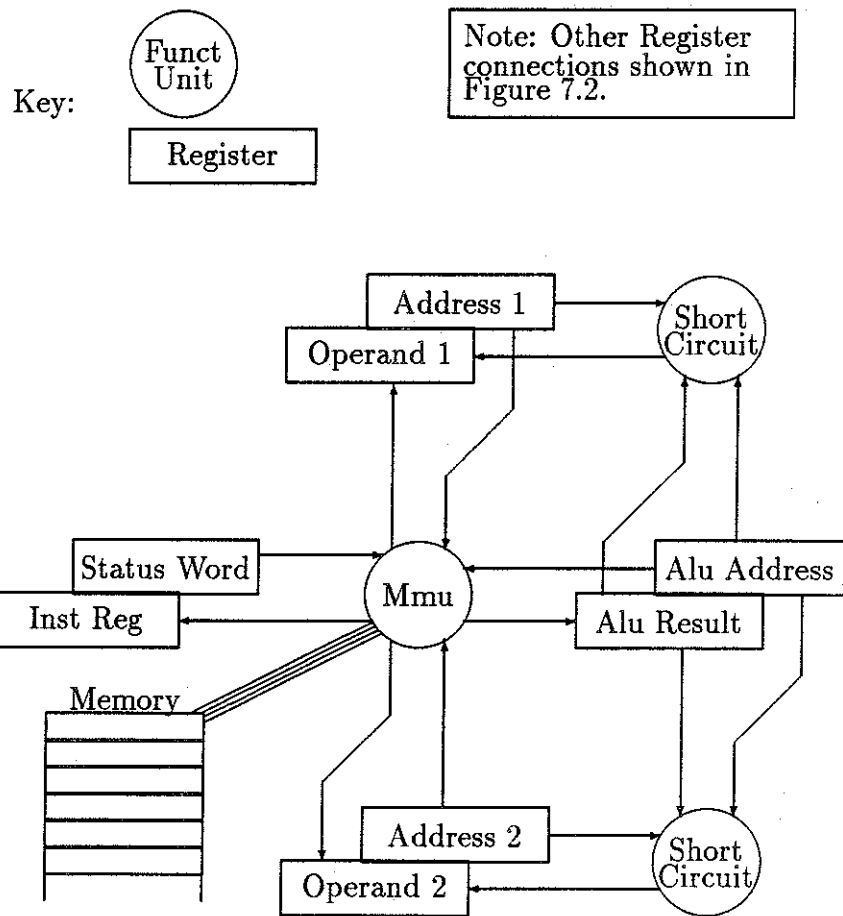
Key: Funct Unit

Register

Note: Other Register connections shown in Figure 7.2.

Address 1

Short Circuit

Operand 1

Status Word

Mmu

Alu Address

Inst Reg

Alu Result

Memory

Address 2

Short Circuit

Operand 2